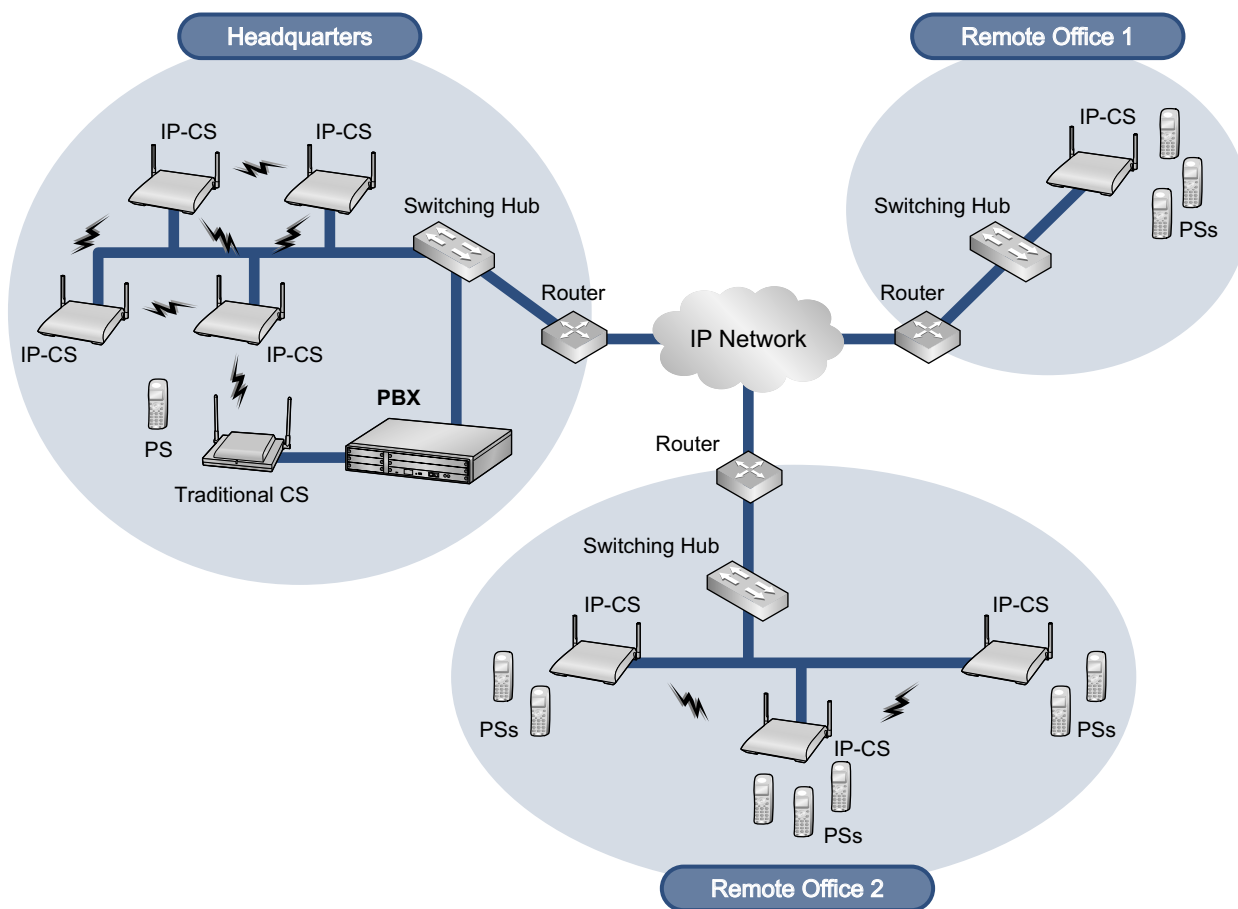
Headquarters

IP-CS

IP-CS

Switching Hub

IP-CS

IP-CS

PS

PBX

Traditional CS

Router

IP Network

Remote Office 1

IP-CS

Switching Hub

PSs

Router

Router

Switching Hub

IP-CS

IP-CS

PSs

IP-CS

PSs

PSs

Remote Office 2